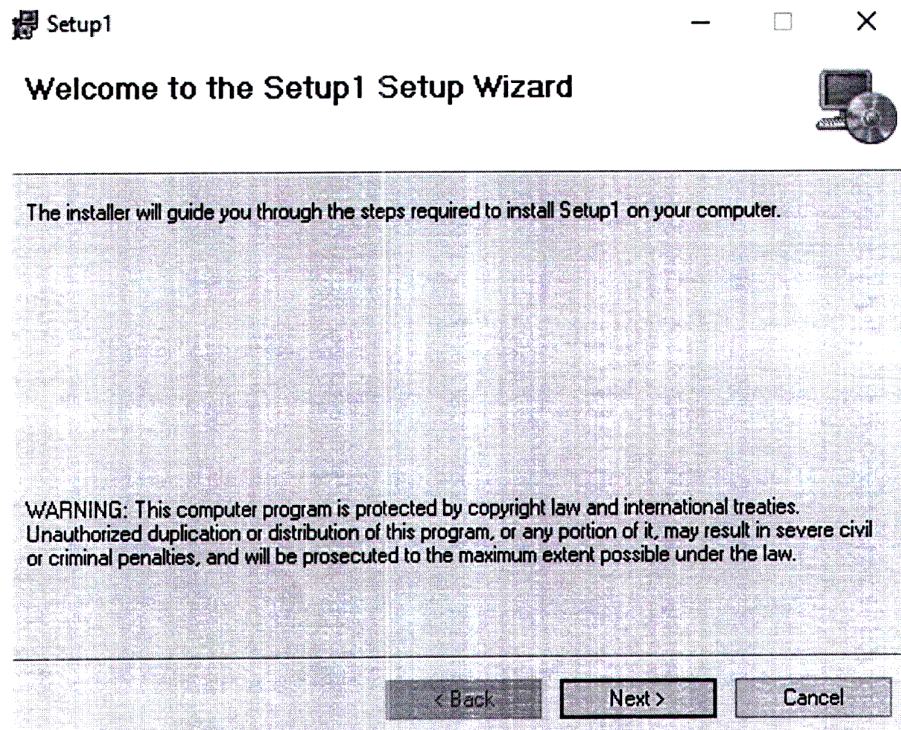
Setup1

Welcome to the Setup1 Setup Wizard

The installer will guide you through the steps required to install Setup1 on your computer.

WARNING: This computer program is protected by copyright law and international treaties. Unauthorized duplication or distribution of this program, or any portion of it, may result in severe civil or criminal penalties, and will be prosecuted to the maximum extent possible under the law.

< Back Next > Cancel